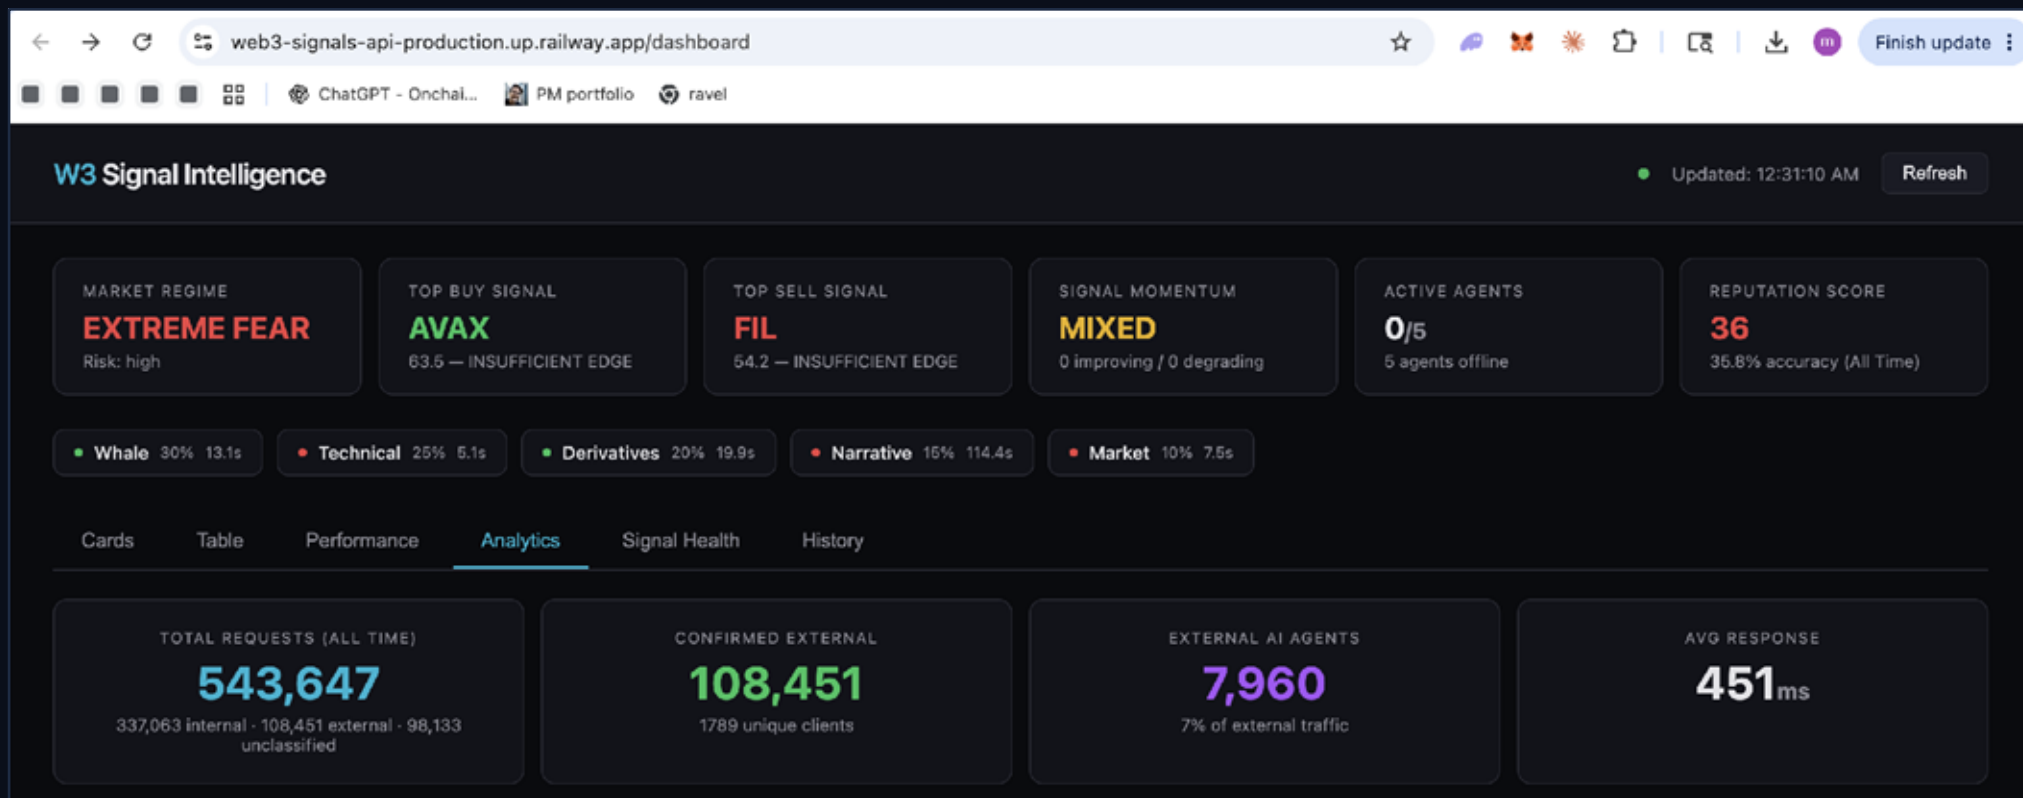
web3-signals-api-production.up.railway.app/dashboard

Finish update

ChatGPT - Onchai... PM portfolio ravel

W3 Signal Intelligence

Updated: 12:31:10 AM Refresh

MARKET REGIME
EXTREME FEAR
Risk: high

TOP BUY SIGNAL
AVAX
63.5 — INSUFFICIENT EDGE

TOP SELL SIGNAL
FIL
54.2 — INSUFFICIENT EDGE

SIGNAL MOMENTUM
MIXED
0 improving / 0 degrading

ACTIVE AGENTS
0/5
5 agents offline

REPUTATION SCORE
36
35.8% accuracy (All Time)

Whale 30% 13.1s

Technical 25% 5.1s

Derivatives 20% 19.9s

Narrative 15% 114.4s

Market 10% 7.5s

Cards Table Performance Analytics Signal Health History

TOTAL REQUESTS (ALL TIME)
543,647
337,063 internal · 108,451 external · 98,133 unclassified

CONFIRMED EXTERNAL
108,451
1789 unique clients

EXTERNAL AI AGENTS
7,960
7% of external traffic

AVG RESPONSE
451ms